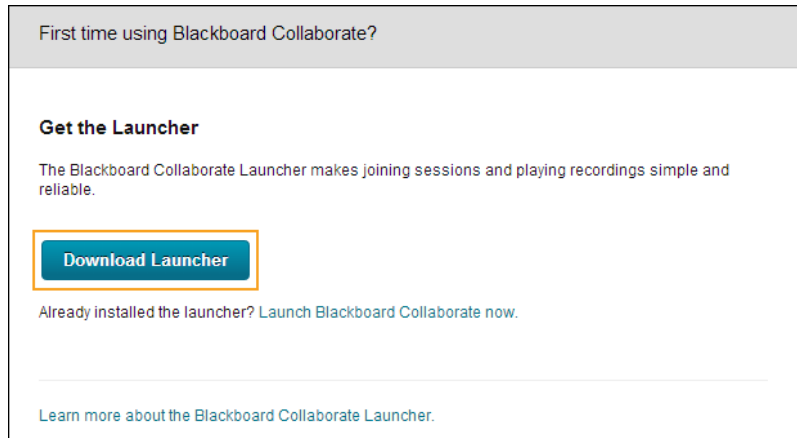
First time using Blackboard Collaborate?

Get the Launcher

The Blackboard Collaborate Launcher makes joining sessions and playing recordings simple and reliable.

Download Launcher

Already installed the launcher? Launch Blackboard Collaborate now.

Learn more about the Blackboard Collaborate Launcher.